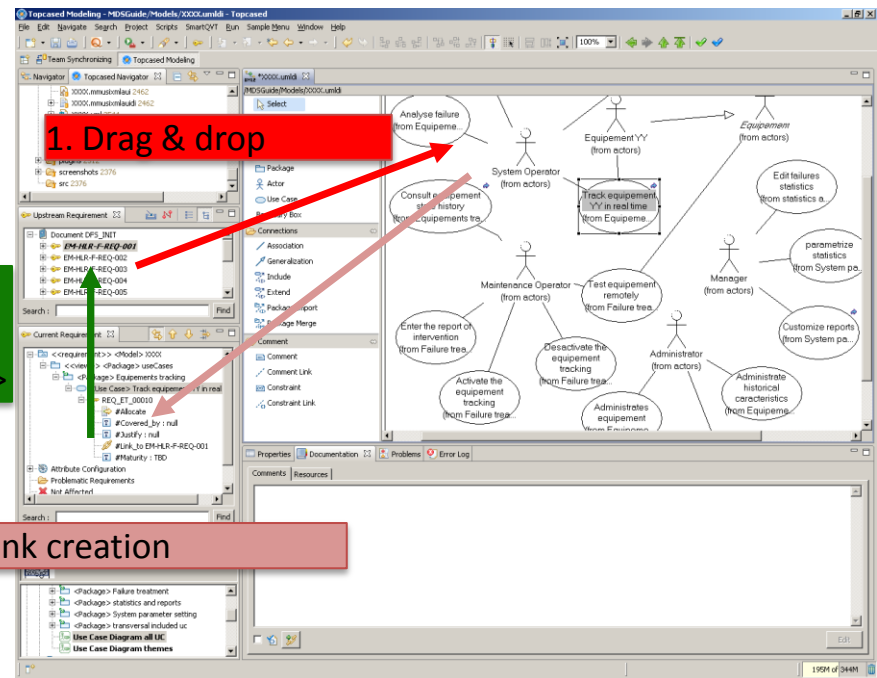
Topcased Modeling - MDSGuide/Models/XXXX.umldi - Topcased

File Edit Navigate Search Project Scripts SmartQVT Run Sample Menu Window Help

100%

Team Synchronizing Topcased Modeling

Navigator Topcased Navigator

XXXX.mmusixmlaui 2462
XXXX.mmusixmlauidi 2462
plugins 2412
screenshots 2376
src 2376

Upstream Requirement

Document DFS_INIT
EM-HLR-F-REQ-001
EM-HLR-F-REQ-002
EM-HLR-F-REQ-003
EM-HLR-F-REQ-004
EM-HLR-F-REQ-005

Search : Find

Current Requirement

<<requirement>> <Model> XXXX
<<view>> <Package> useCases
<Package> Equipements tracking
<Use Case> Track equipement YY in real
REQ_ET_00010
#Allocate
#Covered_by : null
#Justify : null
#Link_to EM-HLR-F-REQ-001
#Maturity : TBD
Attribute Configuration
Problematic Requirements
Not Affected

Search : Find

<Package> Failure treatment
<Package> statistics and reports
<Package> System parameter setting
<Package> transversal included uc
Use Case Diagram all UC
Use Case Diagram themes

*XXXX.umldi

/MDSGuide/Models/XXXX.umldi

Select
Package
Actor
Use Case
Boundary Box
Connections
Association
Generalization
Include
Extend
Package Import
Package Merge
Comment
Comment
Comment Link
Constraint
Constraint Link

1. Drag & drop

Analyse failure (from Equipeme...
Equipement YY (from actors)
Equipemem (from actors)
System Operator (from actors)
Consult equipement state history (from Equipements tra...
Track equipement YY in real time (from Equipeme...
Edit failures statistics (from statistics a...
parametrize statistics (from System pa...
Manager (from actors)
Maintenance Operator (from actors)
Test equipement remotely (from Failure trea...
Customize reports (from System pa...
Enter the report of intervention (from Failure trea...
Desactivate the equipement tracking (from Failure trea...
Administrator (from actors)
Activate the equipement tracking (from Failure trea...
Administrate historical caracteristics (from Equipeme...
Administrates equipement (from Equipeme...

Properties Documentation Problems Error Log

Comments Resources

nk creation

Edit

195M of 344M